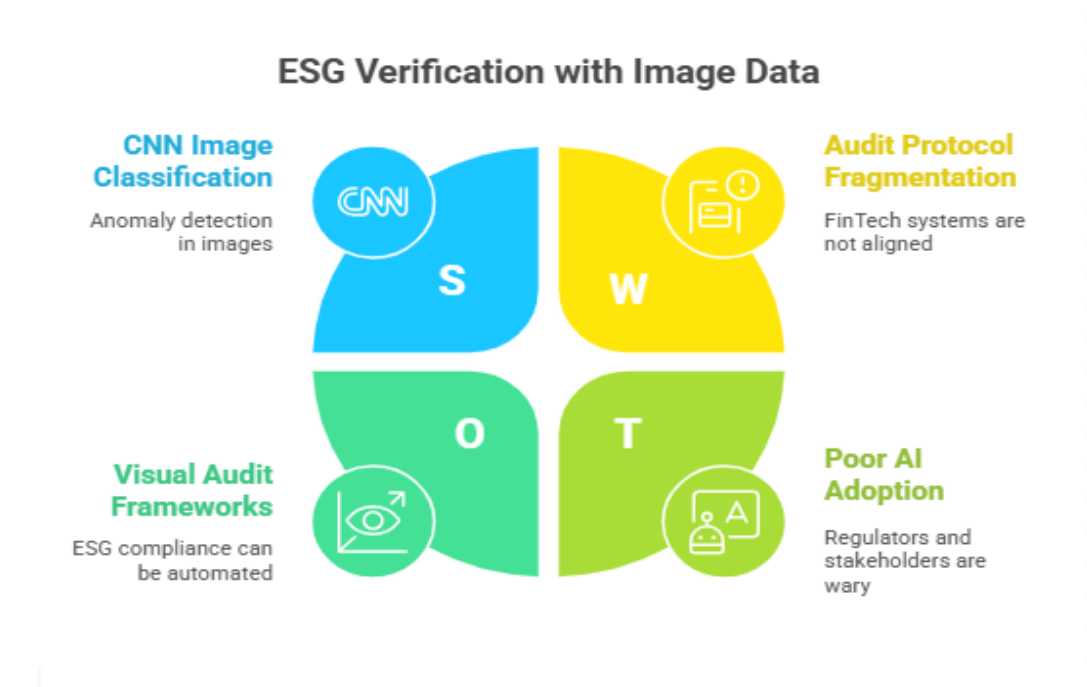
ESG Verification with Image Data

CNN Image Classification

Anomaly detection in images

CNN

S

Audit Protocol Fragmentation

FinTech systems are not aligned

W

O

Visual Audit Frameworks

ESG compliance can be automated

T

Poor AI Adoption

Regulators and stakeholders are wary

A